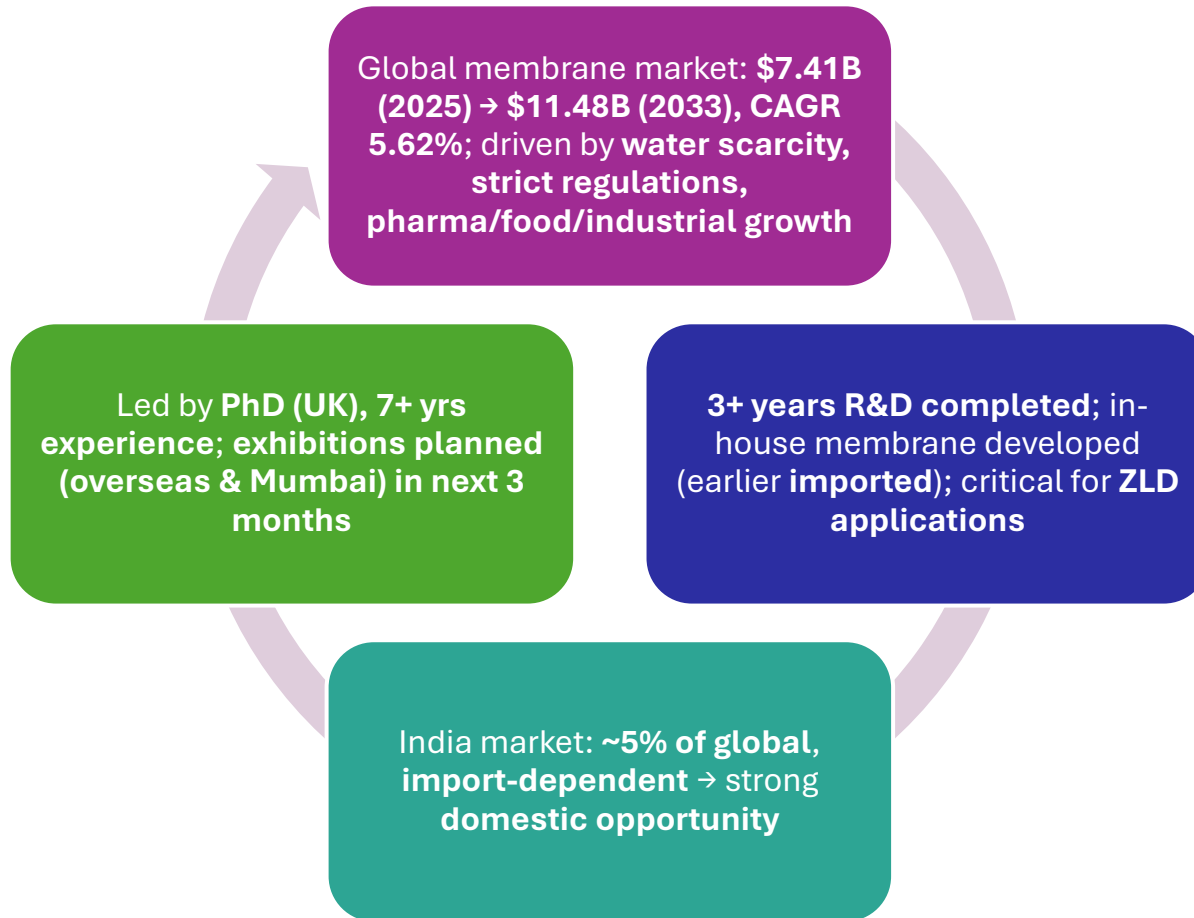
Global membrane market: $7.41B (2025) → $11.48B (2033), CAGR 5.62%; driven by water scarcity, strict regulations, pharma/food/industrial growth

3+ years R&D completed; in-house membrane developed (earlier imported); critical for ZLD applications

India market: ~5% of global, import-dependent → strong domestic opportunity

Led by PhD (UK), 7+ yrs experience; exhibitions planned (overseas & Mumbai) in next 3 months